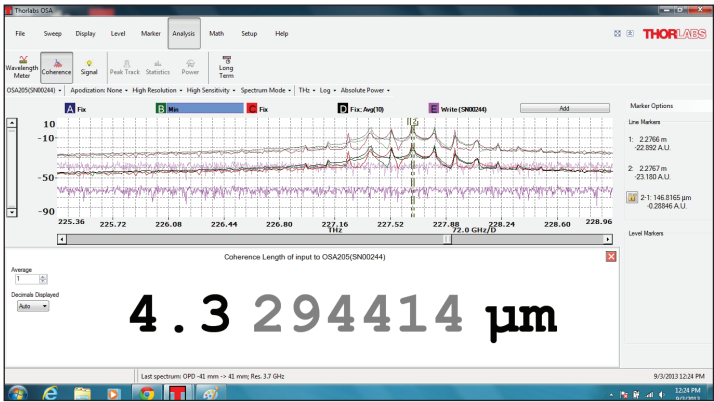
Thorlabs OSA

File Sweep Display Level Marker Analysis Math Setup Help

THORLABS

Wavelength Meter Coherence Signal Peak Track Statistics Power Long Term

OSA205(SN00244) • Apodization: None • High Resolution • High Sensitivity • Spectrum Mode • THz • Log • Absolute Power •

A Fix B Min C Fix D Fix: Avg(10) E Write (SN00244) Add

Marker Options

Line Markers

1: 2.2766 m -22.892 A.U.

2: 2.2767 m -23.180 A.U.

2-1: 146.8165 pm -0.28846 A.U.

Level Markers

10
-10
-30
-50
-70
-90

225.36 225.72 226.08 226.44 226.80 227.16 227.52 227.88 228.24 228.60 228.96

THz 72.0 GHz/D

Coherence Length of input to OSA205(SN00244)

Average
1

Decimals Displayed
Auto

4.3 294414 µm

Last spectrum: OPD -41 mm -> 41 mm; Res. 3.7 GHz

9/3/2013 12:24 PM

12:24 PM
9/3/2013